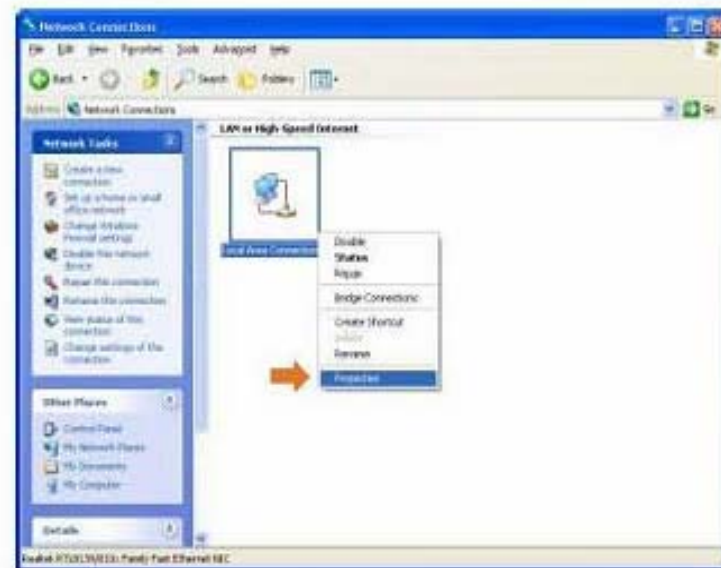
Network Connections

File Edit View Favorites Tools Advanced Help

Back Search Folders

Address Network Connections

Go

Network Tasks

Create a new connection

Set up a home or small office network

Change Windows Firewall settings

Disable this network device

Repair this connection

Rename this connection

View status of this connection

Change settings of this connection

Other Places

Control Panel

My Network Places

My Documents

My Computer

Details

LAN or High-Speed Internet

Local Area Connection

Disable

Status

Repair

Bridge Connections

Create Shortcut

Delete

Rename

Properties

Realtek RTL8139/810x Family Fast Ethernet NIC